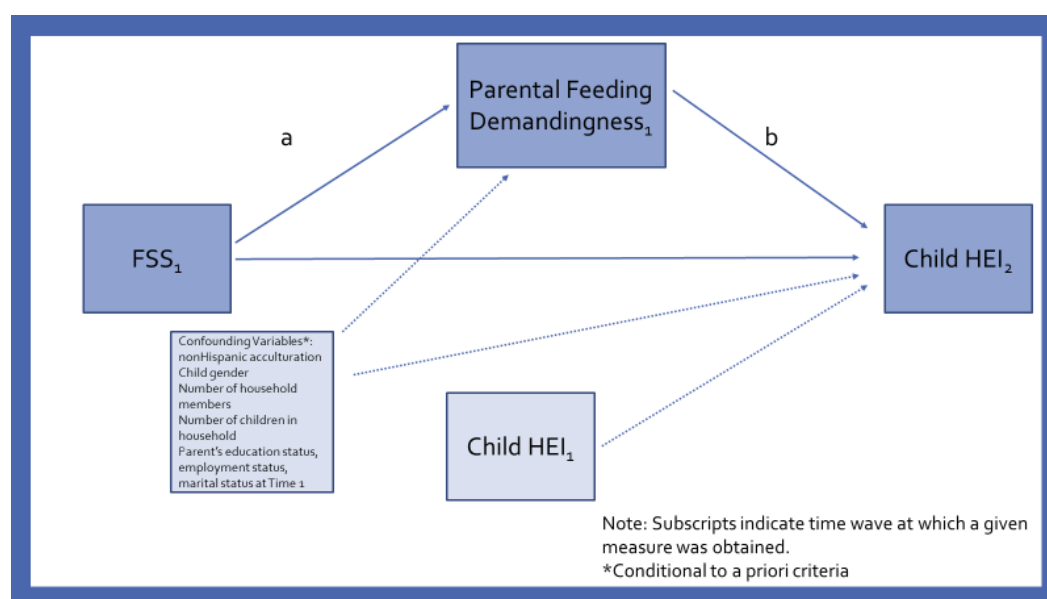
Parental Feeding Demandingness$_1$

a

b

FSS$_1$

Child HEI$_2$

Confounding Variables*:
nonHispanic acculturation
Child gender
Number of household members
Number of children in household
Parent's education status, employment status, marital status at Time 1

Child HEI$_1$

Note: Subscripts indicate time wave at which a given measure was obtained.
*Conditional to a priori criteria